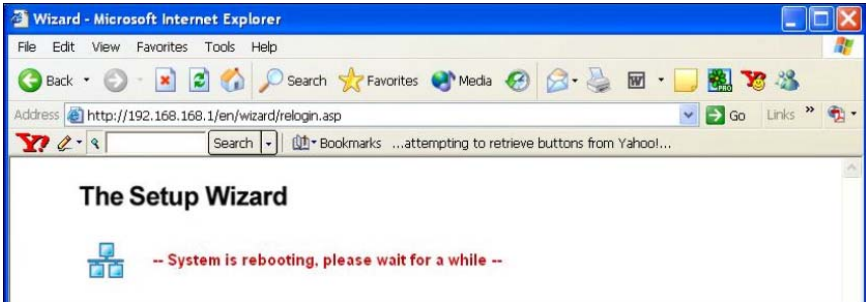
Wizard - Microsoft Internet Explorer

File Edit View Favorites Tools Help

Back Search Favorites Media

Address http://192.168.168.1/en/wizard/relogin.asp Go Links »

Search Bookmarks ...attempting to retrieve buttons from Yahoo!...

The Setup Wizard

-- System is rebooting, please wait for a while --